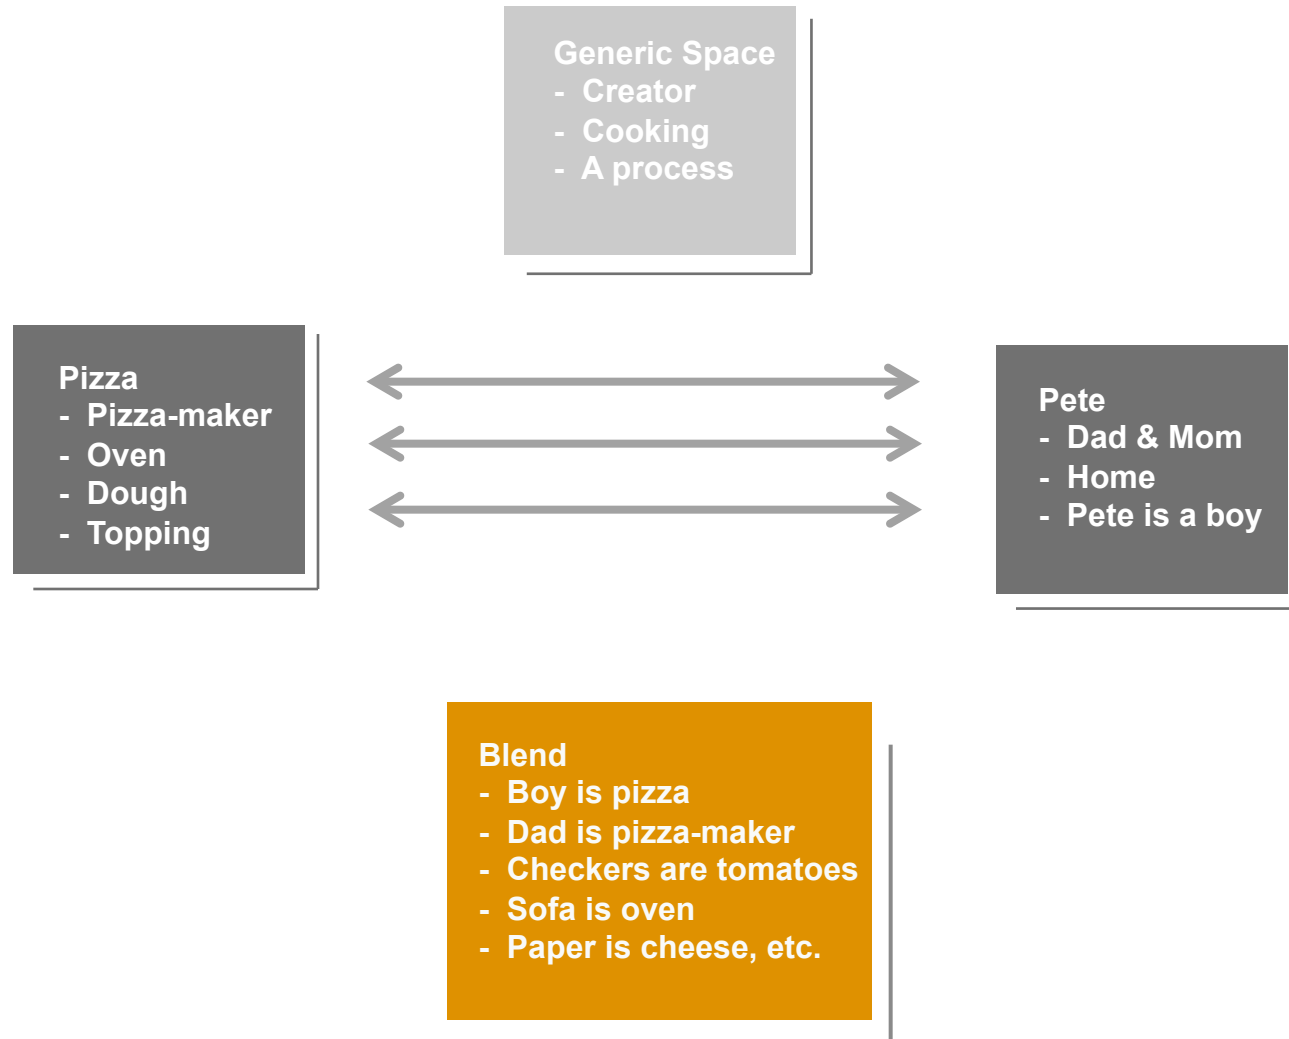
Generic Space
- Creator
- Cooking
- A process

Pizza
- Pizza-maker
- Oven
- Dough
- Topping

Pete
- Dad & Mom
- Home
- Pete is a boy

Blend
- Boy is pizza
- Dad is pizza-maker
- Checkers are tomatoes
- Sofa is oven
- Paper is cheese, etc.